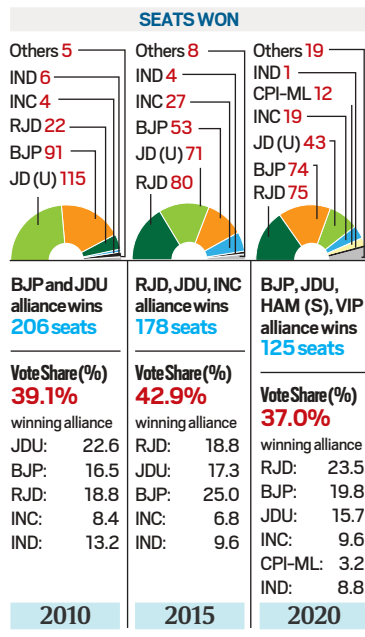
SEATS WON

Others 5
IND 6
INC 4
RJD 22
BJP 91
JD (U) 115

BJP and JDU alliance wins 206 seats

Vote Share (%)
39.1%
winning alliance

| | |
|---|---|
| JDU: | 22.6 |
| BJP: | 16.5 |
| RJD: | 18.8 |
| INC: | 8.4 |
| IND: | 13.2 |

2010

Others 8
IND 4
INC 27
BJP 53
JD (U) 71
RJD 80

RJD, JDU, INC alliance wins 178 seats

Vote Share (%)
42.9%
winning alliance

| | |
|---|---|
| RJD: | 18.8 |
| JDU: | 17.3 |
| BJP: | 25.0 |
| INC: | 6.8 |
| IND: | 9.6 |

2015

Others 19
IND 1
CPI-ML 12
INC 19
JD (U) 43
BJP 74
RJD 75

BJP, JDU, HAM (S), VIP alliance wins 125 seats

Vote Share (%)
37.0%
winning alliance

| | |
|---|---|
| RJD: | 23.5 |
| BJP: | 19.8 |
| JDU: | 15.7 |
| INC: | 9.6 |
| CPI-ML: | 3.2 |
| IND: | 8.8 |

2020